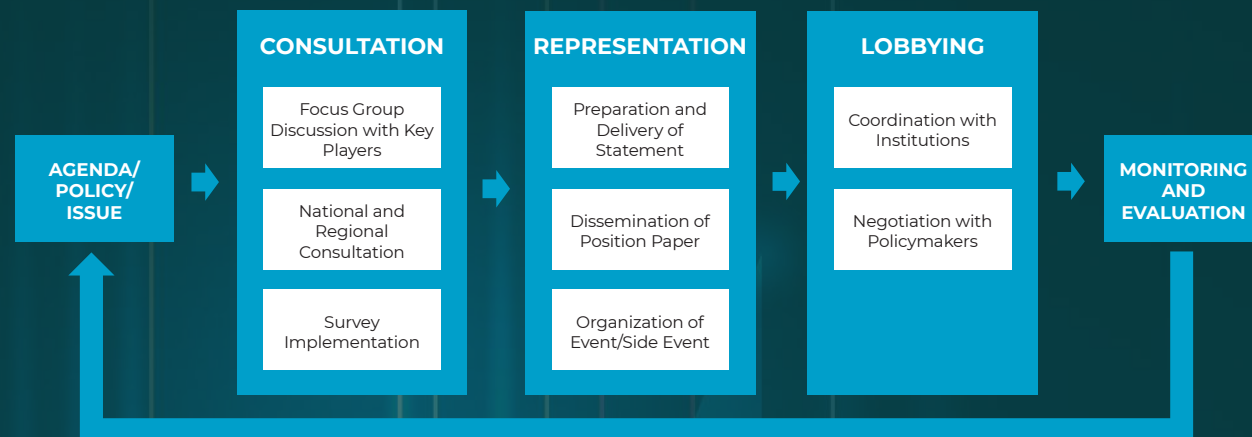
AGENDA/ POLICY/ ISSUE

CONSULTATION

Focus Group Discussion with Key Players

National and Regional Consultation

Survey Implementation

REPRESENTATION

Preparation and Delivery of Statement

Dissemination of Position Paper

Organization of Event/Side Event

LOBBYING

Coordination with Institutions

Negotiation with Policymakers

MONITORING AND EVALUATION